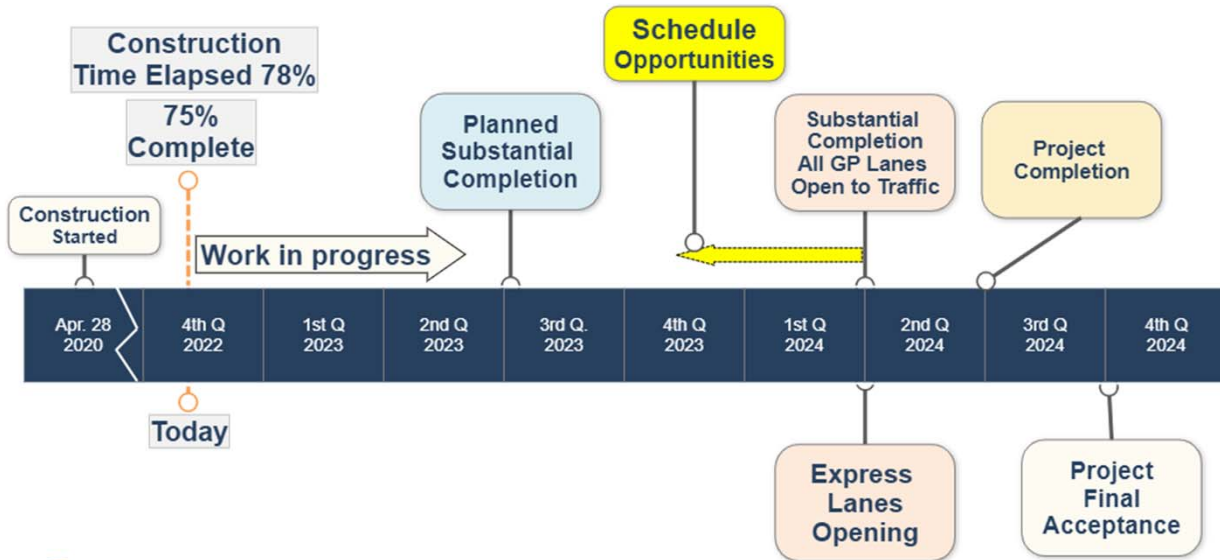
Construction Time Elapsed 78%

75% Complete

Schedule Opportunities

Planned Substantial Completion

Substantial Completion All GP Lanes Open to Traffic

Project Completion

Construction Started

Work in progress

| Apr. 28 2020 | 4th Q 2022 | 1st Q 2023 | 2nd Q 2023 | 3rd Q. 2023 | 4th Q 2023 | 1st Q 2024 | 2nd Q 2024 | 3rd Q 2024 | 4th Q 2024 |
|---|---|---|---|---|---|---|---|---|---|

Today

Express Lanes Opening

Project Final Acceptance